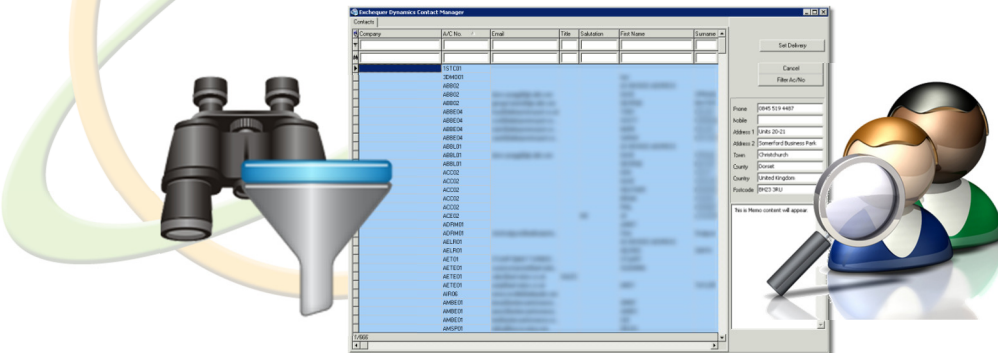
Exchequer Dynamics Contact Manager

Contacts

| Company | A/C No. | Email | Title | Salutation | First Name | Surname |
|---|---|---|---|---|---|---|
| | TSTC01 | | | | | |
| | 3DM001 | | | | | |
| | ABB02 | | | | | |
| | ABB02 | | | | | |
| | ABB02 | | | | | |
| | ABBE04 | | | | | |
| | ABBE04 | | | | | |
| | ABBE04 | | | | | |
| | ABBE04 | | | | | |
| | ABBL01 | | | | | |
| | ABBL01 | | | | | |
| | ABBL01 | | | | | |
| | ACC02 | | | | | |
| | ACC02 | | | | | |
| | ACC02 | | | | | |
| | ACC02 | | | | | |
| | ACC02 | | | | | |
| | ACC02 | | | | | |
| | ADRM01 | | | | | |
| | ADRM01 | | | | | |
| | AELR01 | | | | | |
| | AELR01 | | | | | |
| | AET01 | | | | | |
| | AETE01 | | | | | |
| | AETE01 | | | | | |
| | AETE01 | | | | | |
| | AIR06 | | | | | |
| | AMBE01 | | | | | |
| | AMBE01 | | | | | |
| | AMBE01 | | | | | |
| | AMSP01 | | | | | |

1/666

Set Delivery

Cancel

Filter Ac/No

Phone 0845 519 4487
Mobile
Address 1 Units 20-21
Address 2 Somerford Business Park
Town Christchurch
County Dorset
Country United Kingdom
Postcode BH23 3RU

This is Memo content will appear